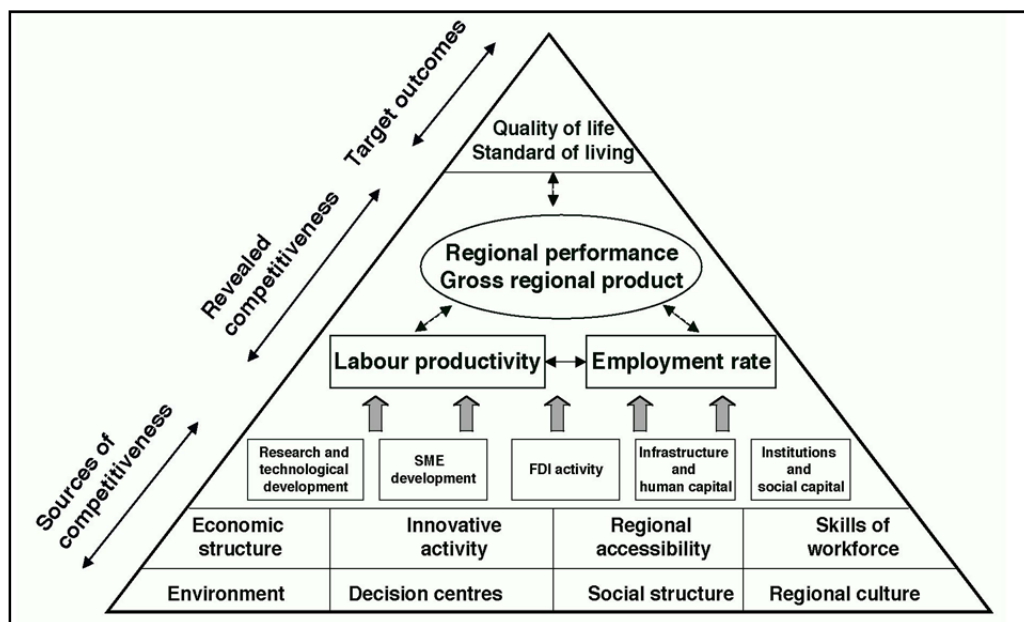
Target outcomes

Revealed competitiveness

Sources of competitiveness

Quality of life
Standard of living

Regional performance
Gross regional product

Labour productivity

Employment rate

Research and technological development

SME development

FDI activity

Infrastructure and human capital

Institutions and social capital

| Economic structure | Innovative activity | Regional accessibility | Skills of workforce |
|---|---|---|---|
| Environment | Decision centres | Social structure | Regional culture |